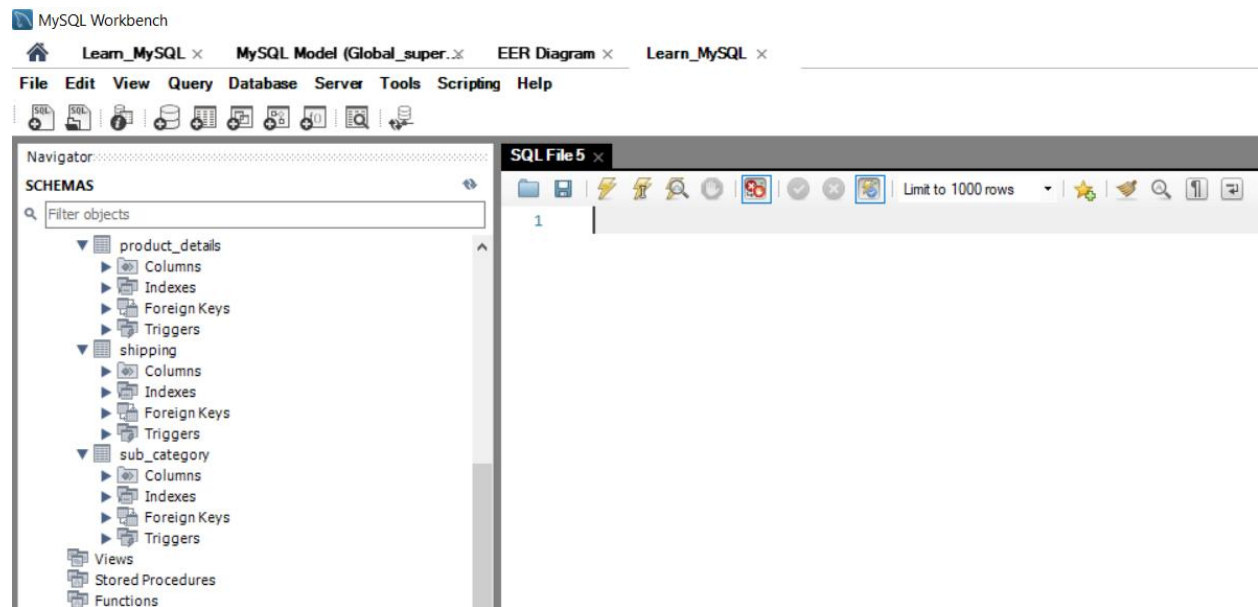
MySQL Workbench

Learn_MySQL × MySQL Model (Global_super... × EER Diagram × Learn_MySQL ×

File Edit View Query Database Server Tools Scripting Help

Navigator
SCHEMAS
Filter objects
product_details
Columns
Indexes
Foreign Keys
Triggers
shipping
Columns
Indexes
Foreign Keys
Triggers
sub_category
Columns
Indexes
Foreign Keys
Triggers
Views
Stored Procedures
Functions

SQL File 5 ×
Limit to 1000 rows
1